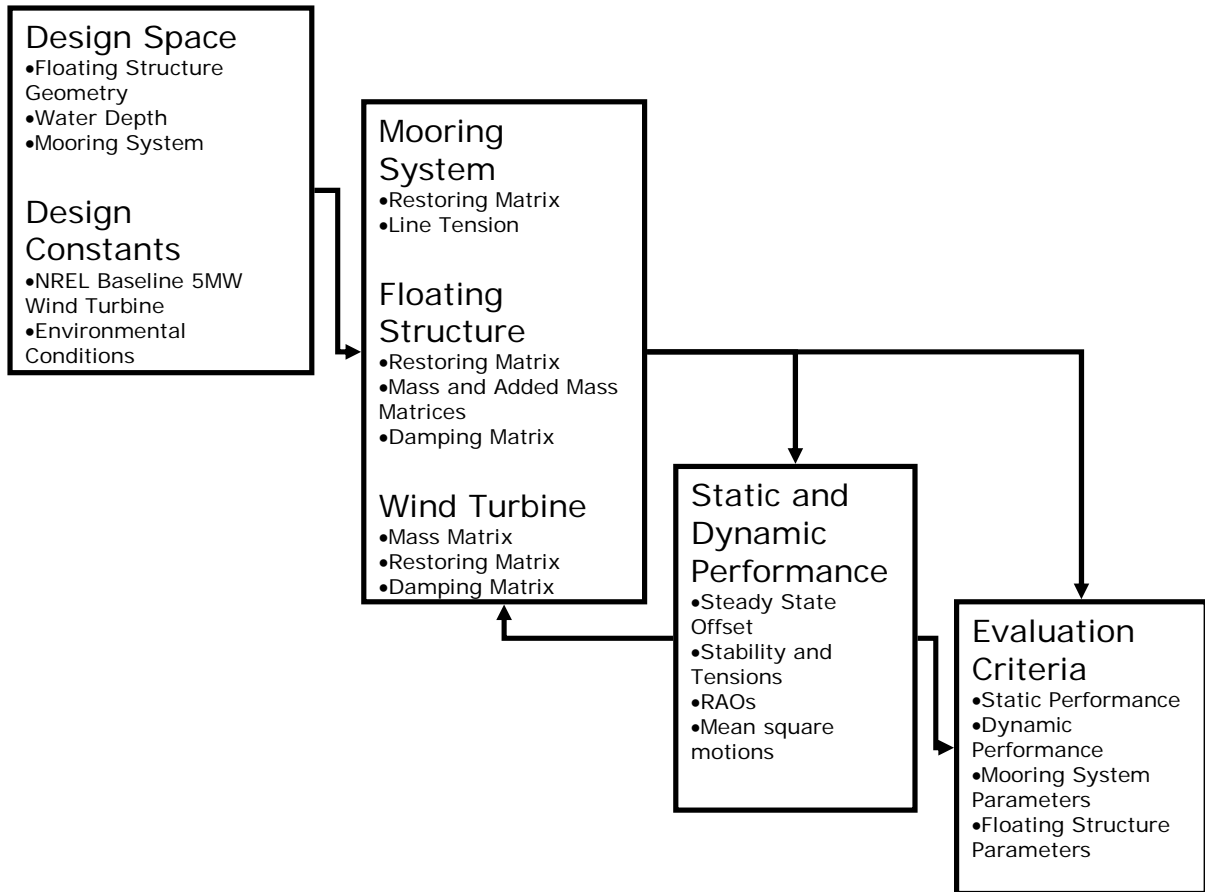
Design Space
•Floating Structure Geometry
•Water Depth
•Mooring System

Design Constants
•NREL Baseline 5MW Wind Turbine
•Environmental Conditions

Mooring System
•Restoring Matrix
•Line Tension

Floating Structure
•Restoring Matrix
•Mass and Added Mass Matrices
•Damping Matrix

Wind Turbine
•Mass Matrix
•Restoring Matrix
•Damping Matrix

Static and Dynamic Performance
•Steady State Offset
•Stability and Tensions
•RAOs
•Mean square motions

Evaluation Criteria
•Static Performance
•Dynamic Performance
•Mooring System Parameters
•Floating Structure Parameters